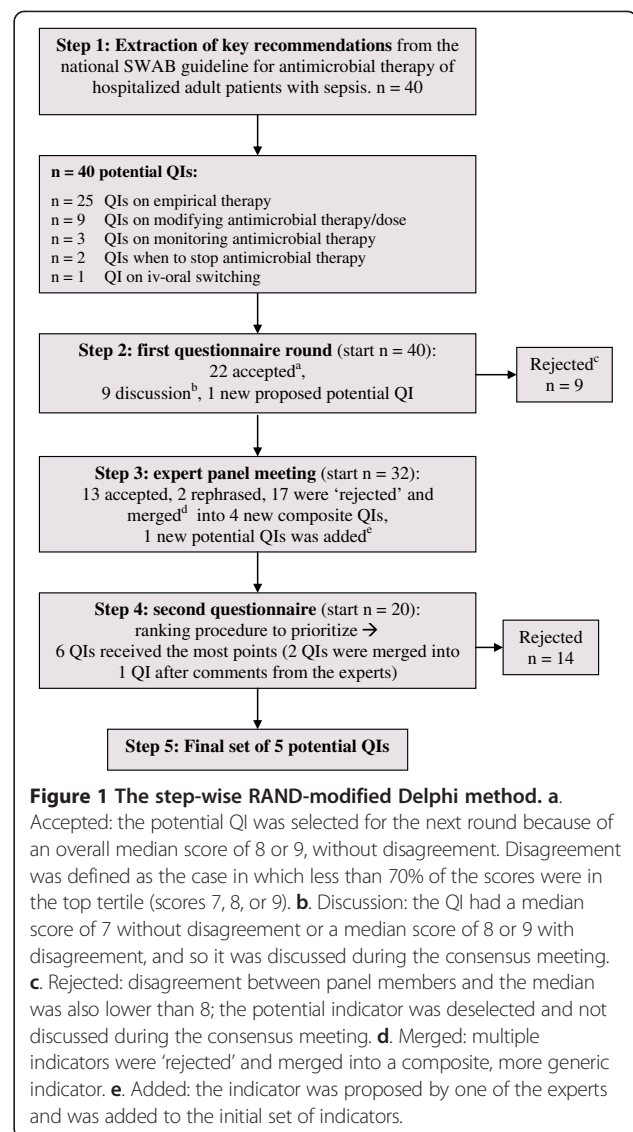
**Step 1: Extraction of key recommendations** from the national SWAB guideline for antimicrobial therapy of hospitalized adult patients with sepsis. n = 40

**n = 40 potential QIs:**

n = 25 QIs on empirical therapy
n = 9 QIs on modifying antimicrobial therapy/dose
n = 3 QIs on monitoring antimicrobial therapy
n = 2 QIs when to stop antimicrobial therapy
n = 1 QI on iv-oral switching

**Step 2: first questionnaire round** (start n = 40): 22 accepted$^a$, 9 discussion$^b$, 1 new proposed potential QI

Rejected$^c$ n = 9

**Step 3: expert panel meeting** (start n = 32): 13 accepted, 2 rephrased, 17 were 'rejected' and merged$^d$ into 4 new composite QIs, 1 new potential QIs was added$^e$

**Step 4: second questionnaire** (start n = 20): ranking procedure to prioritize → 6 QIs received the most points (2 QIs were merged into 1 QI after comments from the experts)

Rejected n = 14

**Step 5: Final set of 5 potential QIs**

**Figure 1 The step-wise RAND-modified Delphi method. a**. Accepted: the potential QI was selected for the next round because of an overall median score of 8 or 9, without disagreement. Disagreement was defined as the case in which less than 70% of the scores were in the top tertile (scores 7, 8, or 9). **b**. Discussion: the QI had a median score of 7 without disagreement or a median score of 8 or 9 with disagreement, and so it was discussed during the consensus meeting. **c**. Rejected: disagreement between panel members and the median was also lower than 8; the potential indicator was deselected and not discussed during the consensus meeting. **d**. Merged: multiple indicators were 'rejected' and merged into a composite, more generic indicator. **e**. Added: the indicator was proposed by one of the experts and was added to the initial set of indicators.